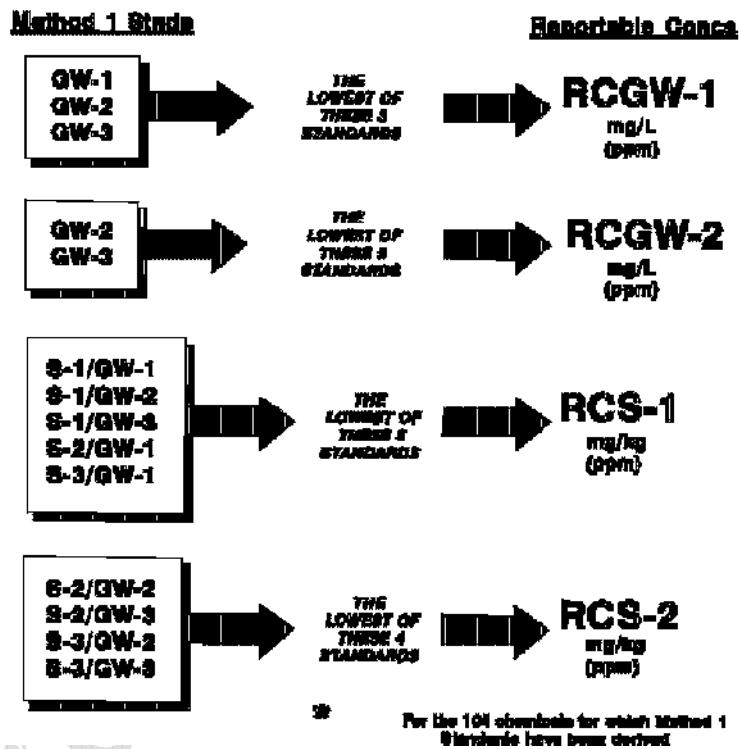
Method 1 Stnds

Reportable Concs

GW-1
GW-2
GW-3

THE LOWEST OF THESE 3 STANDARDS

RCGW-1
mg/L
(ppm)

GW-2
GW-3

THE LOWEST OF THESE 2 STANDARDS

RCGW-2
mg/L
(ppm)

S-1/GW-1
S-1/GW-2
S-1/GW-3
S-2/GW-1
S-3/GW-1

THE LOWEST OF THESE 5 STANDARDS

RCS-1
mg/kg
(ppm)

S-2/GW-2
S-2/GW-3
S-3/GW-2
S-3/GW-3

THE LOWEST OF THESE 4 STANDARDS

RCS-2
mg/kg
(ppm)

For the 104 chemicals for which Method 1 Standards have been derived